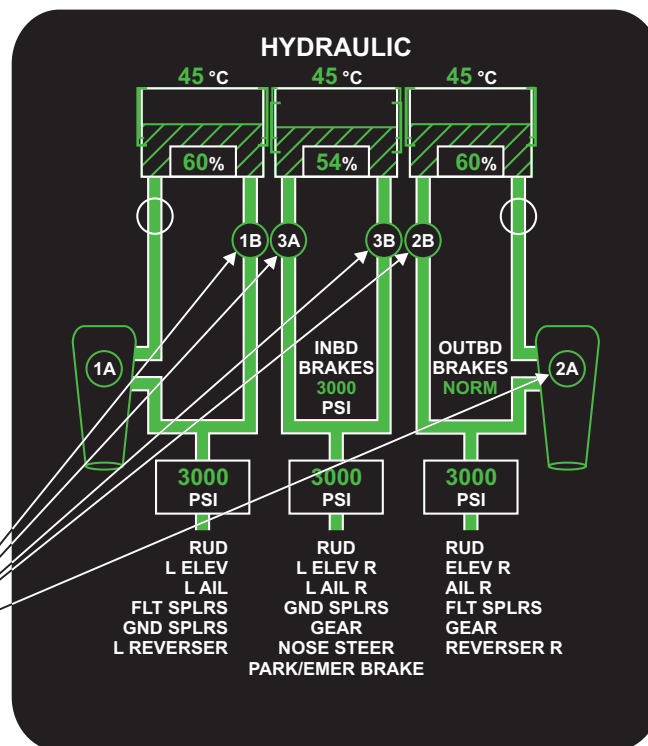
HYDRAULIC

45 °C

45 °C

45 °C

60%

54%

60%

1B

3A

3B

2B

1A

INBD BRAKES 3000 PSI

OUTBD BRAKES NORM

2A

3000 PSI

3000 PSI

3000 PSI

RUD
L ELEV
L AIL
FLT SPLRS
GND SPLRS
L REVERSER

RUD
L ELEV R
L AIL R
GND SPLRS
GEAR
NOSE STEER
PARK/EMER BRAKE

RUD
ELEV R
AIL R
FLT SPLRS
GEAR
REVERSER R